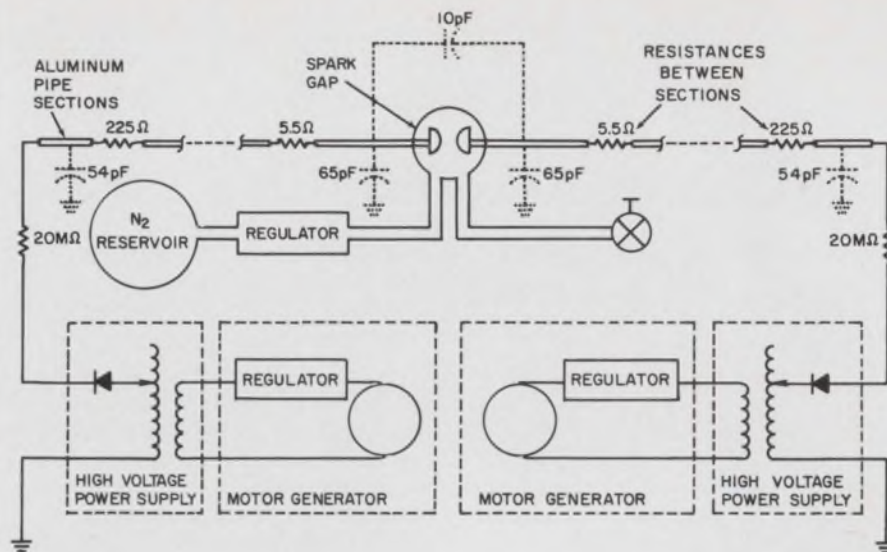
10pF

ALUMINUM PIPE SECTIONS

SPARK GAP

RESISTANCES BETWEEN SECTIONS

225Ω

5.5Ω

5.5Ω

225Ω

54pF

65pF

65pF

54pF

$N_2$ RESERVOIR

REGULATOR

20MΩ

20MΩ

REGULATOR

REGULATOR

HIGH VOLTAGE POWER SUPPLY

MOTOR GENERATOR

MOTOR GENERATOR

HIGH VOLTAGE POWER SUPPLY